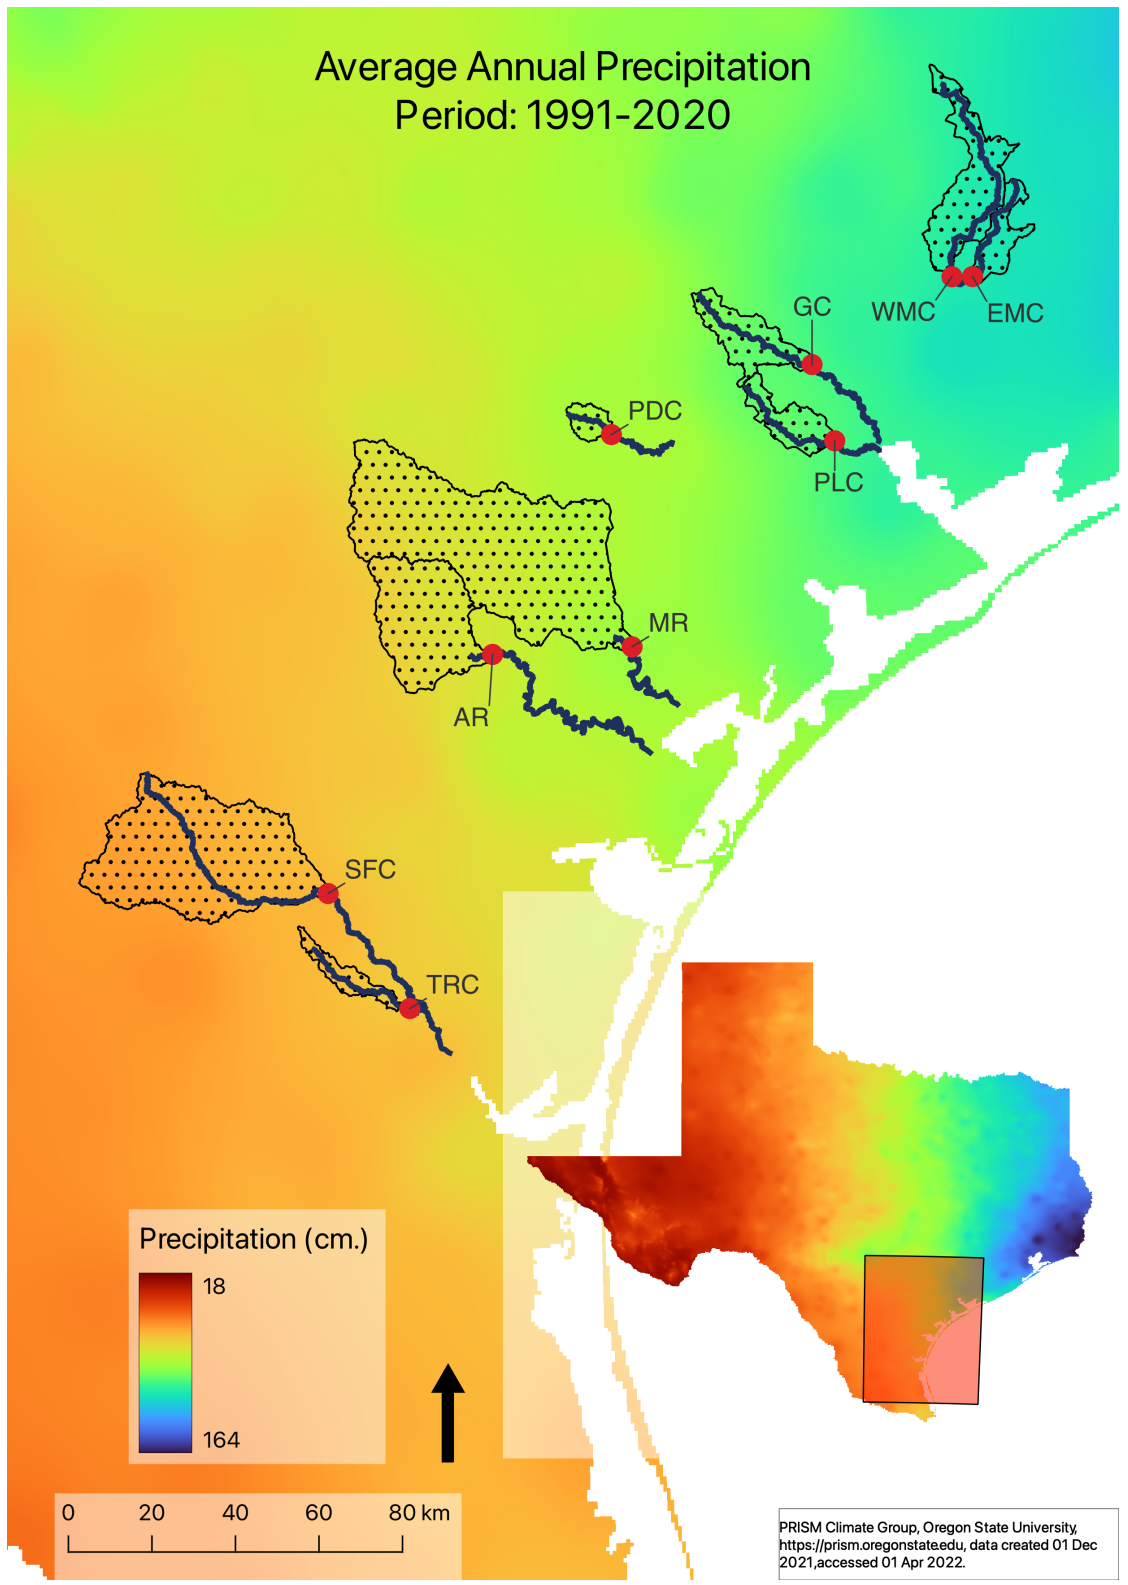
Average Annual Precipitation
Period: 1991-2020

WMC
EMC
GC
PDC
PLC
MR
AR
SFC
TRC

Precipitation (cm.)
18
164

0 20 40 60 80 km

PRISM Climate Group, Oregon State University, https://prism.oregonstate.edu, data created 01 Dec 2021,accessed 01 Apr 2022.